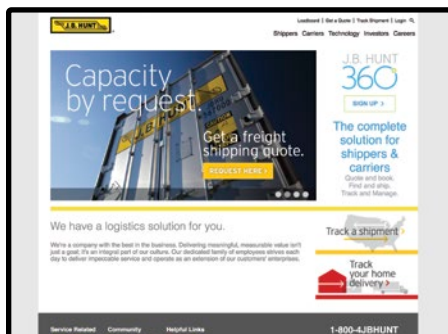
J.B. HUNT

Loadboard | Get a Quote | Track Shipment | Login

Shippers Carriers Technology Investors Careers

Capacity by request.

Get a freight shipping quote.

REQUEST HERE >

J.B. HUNT 360

SIGN UP >

The complete solution for shippers & carriers

Quote and book. Find and ship. Track and Manage.

We have a logistics solution for you.

We're a company with the best in the business. Delivering meaningful, measurable value isn't just a goal; it's an integral part of our culture. Our dedicated family of employees strives each day to deliver impeccable service and operate as an extension of our customers' enterprises.

Track a shipment >

Track your home delivery >

Service Related Community Helpful Links

1-800-4JBHUNT